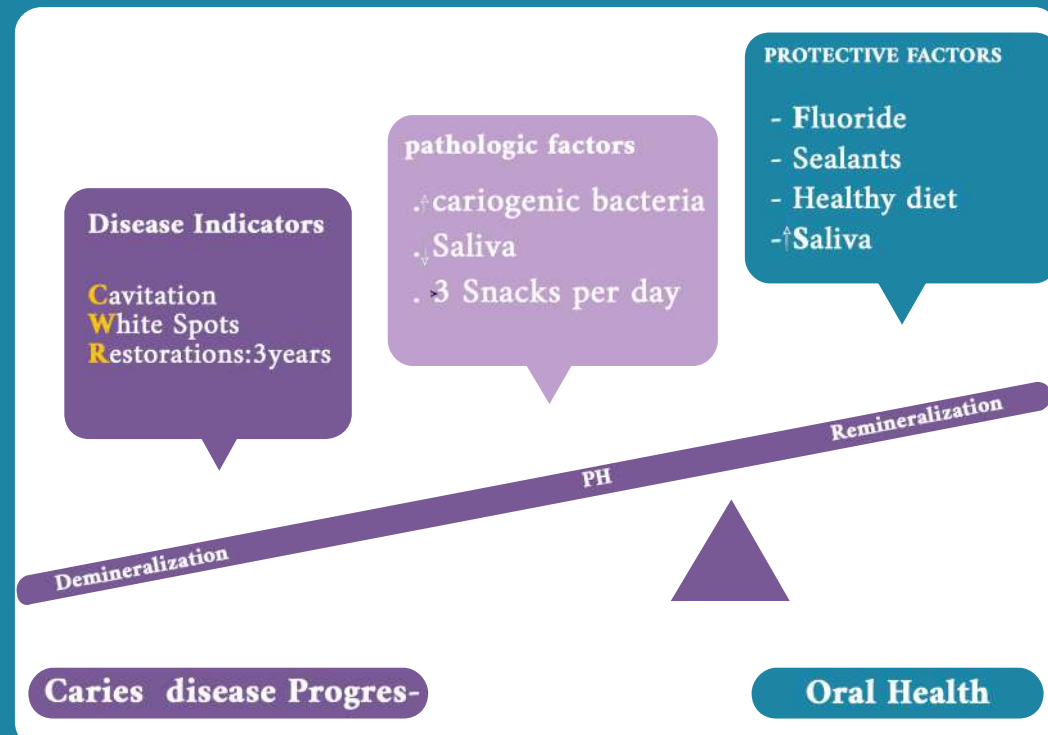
PROTECTIVE FACTORS

- Fluoride
- Sealants
- Healthy diet
-↑Saliva

pathologic factors

.↑cariogenic bacteria
.↓Saliva
. >3 Snacks per day

Disease Indicators

Cavitation
White Spots
Restorations:3years

Remineralization

PH

Demineralization

Caries disease Progres-

Oral Health